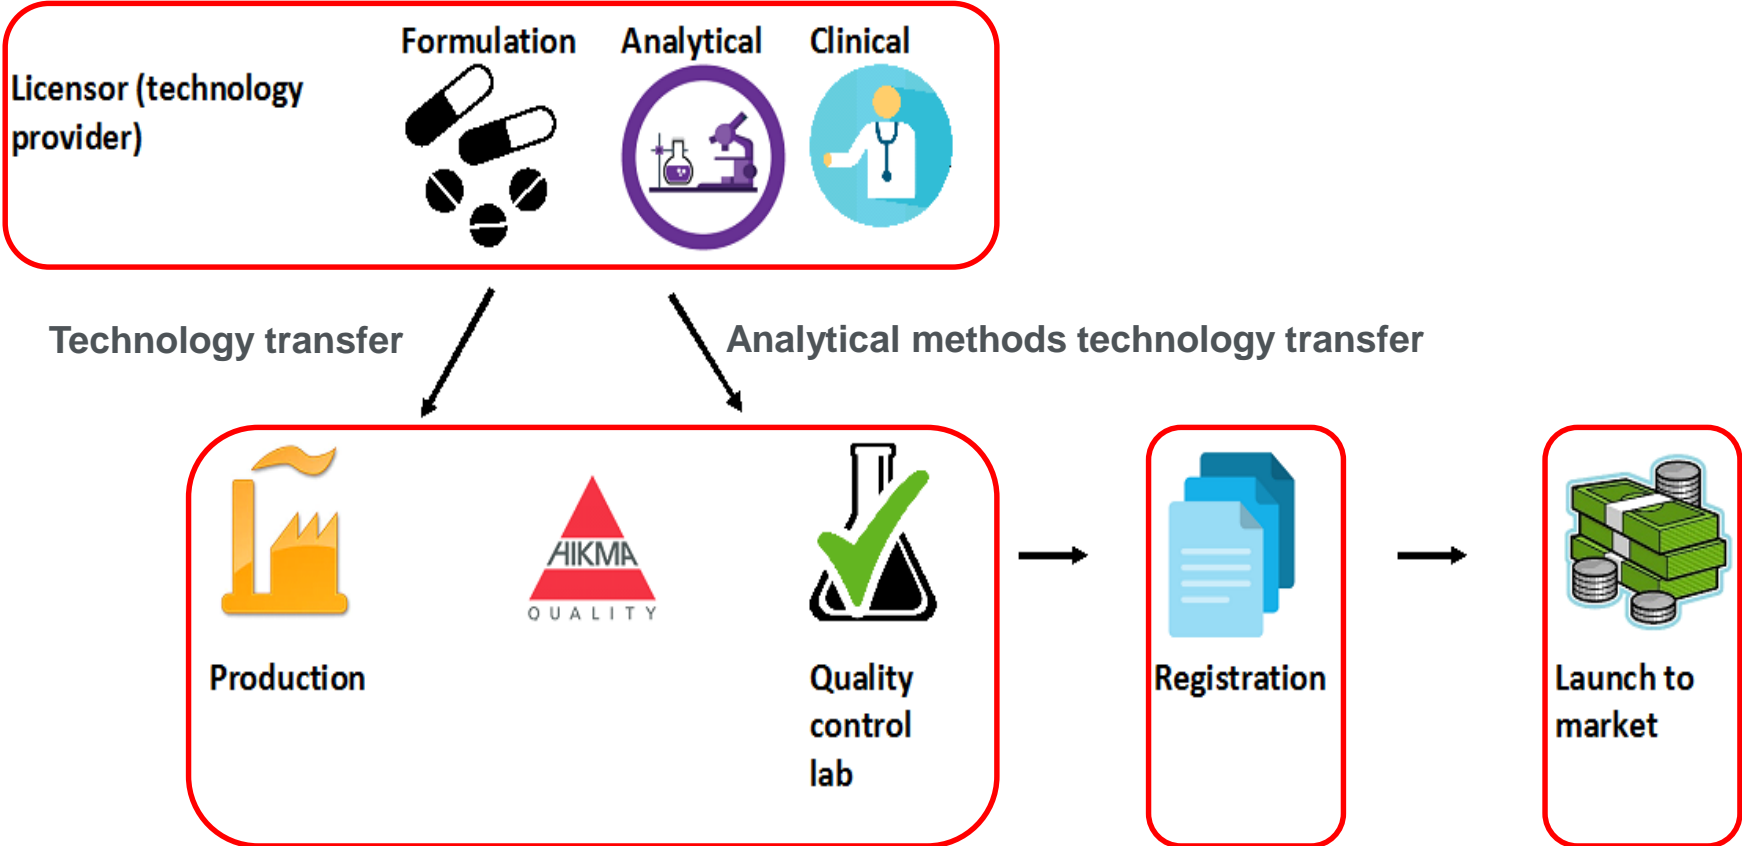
Licensor (technology provider)

Formulation

Analytical

Clinical

Technology transfer

Analytical methods technology transfer

HIKMA
QUALITY

Production

Quality control lab

Registration

Launch to market